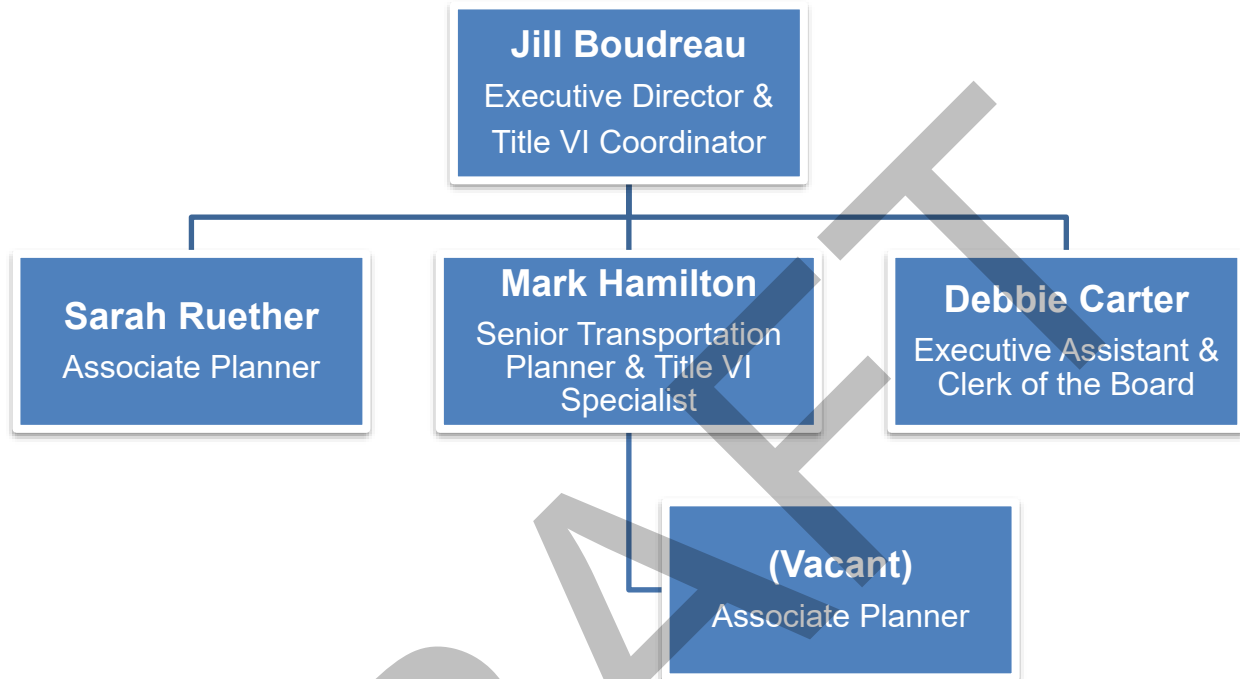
Jill Boudreau
Executive Director & Title VI Coordinator

Sarah Ruether
Associate Planner

Mark Hamilton
Senior Transportation Planner & Title VI Specialist

Debbie Carter
Executive Assistant & Clerk of the Board

(Vacant)
Associate Planner

DRAFT